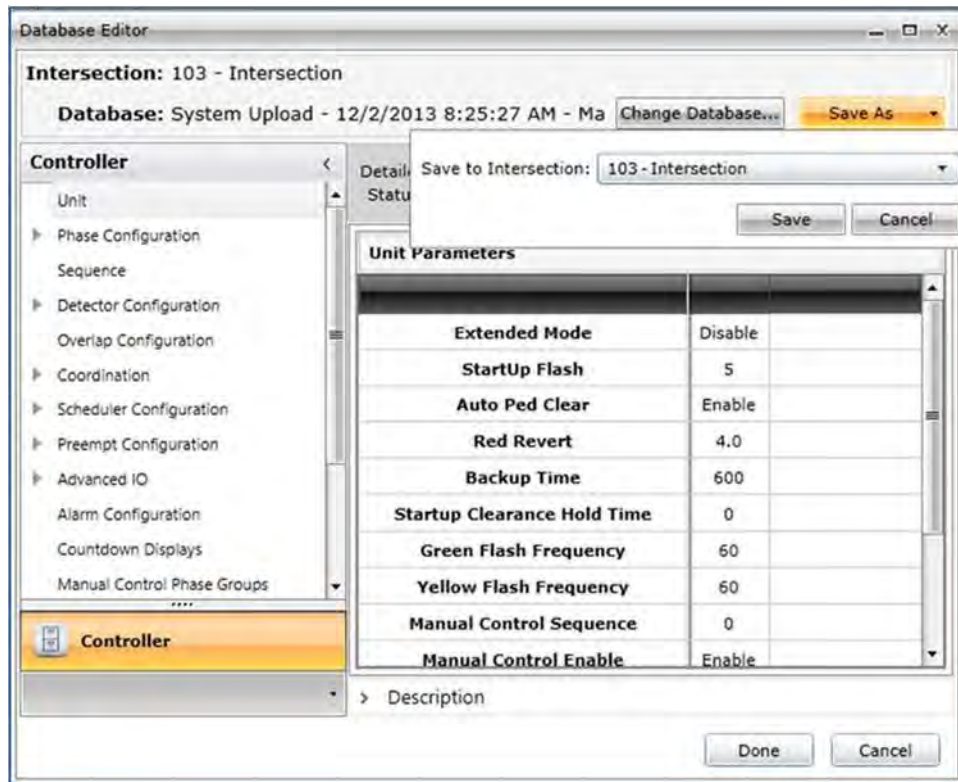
Database Editor

Intersection: 103 - Intersection

Database: System Upload - 12/2/2013 8:25:27 AM - Ma Change Database... Save As

Controller

Unit
Phase Configuration
Sequence
Detector Configuration
Overlap Configuration
Coordination
Scheduler Configuration
Preempt Configuration
Advanced IO
Alarm Configuration
Countdown Displays
Manual Control Phase Groups

Controller

Detail
Statu

Save to Intersection: 103 - Intersection

Save Cancel

Unit Parameters

| | | |
|---|---|---|
| Extended Mode | Disable | |
| StartUp Flash | 5 | |
| Auto Ped Clear | Enable | |
| Red Revert | 4.0 | |
| Backup Time | 600 | |
| Startup Clearance Hold Time | 0 | |
| Green Flash Frequency | 60 | |
| Yellow Flash Frequency | 60 | |
| Manual Control Sequence | 0 | |
| Manual Control Enable | Enable | |

> Description

Done Cancel